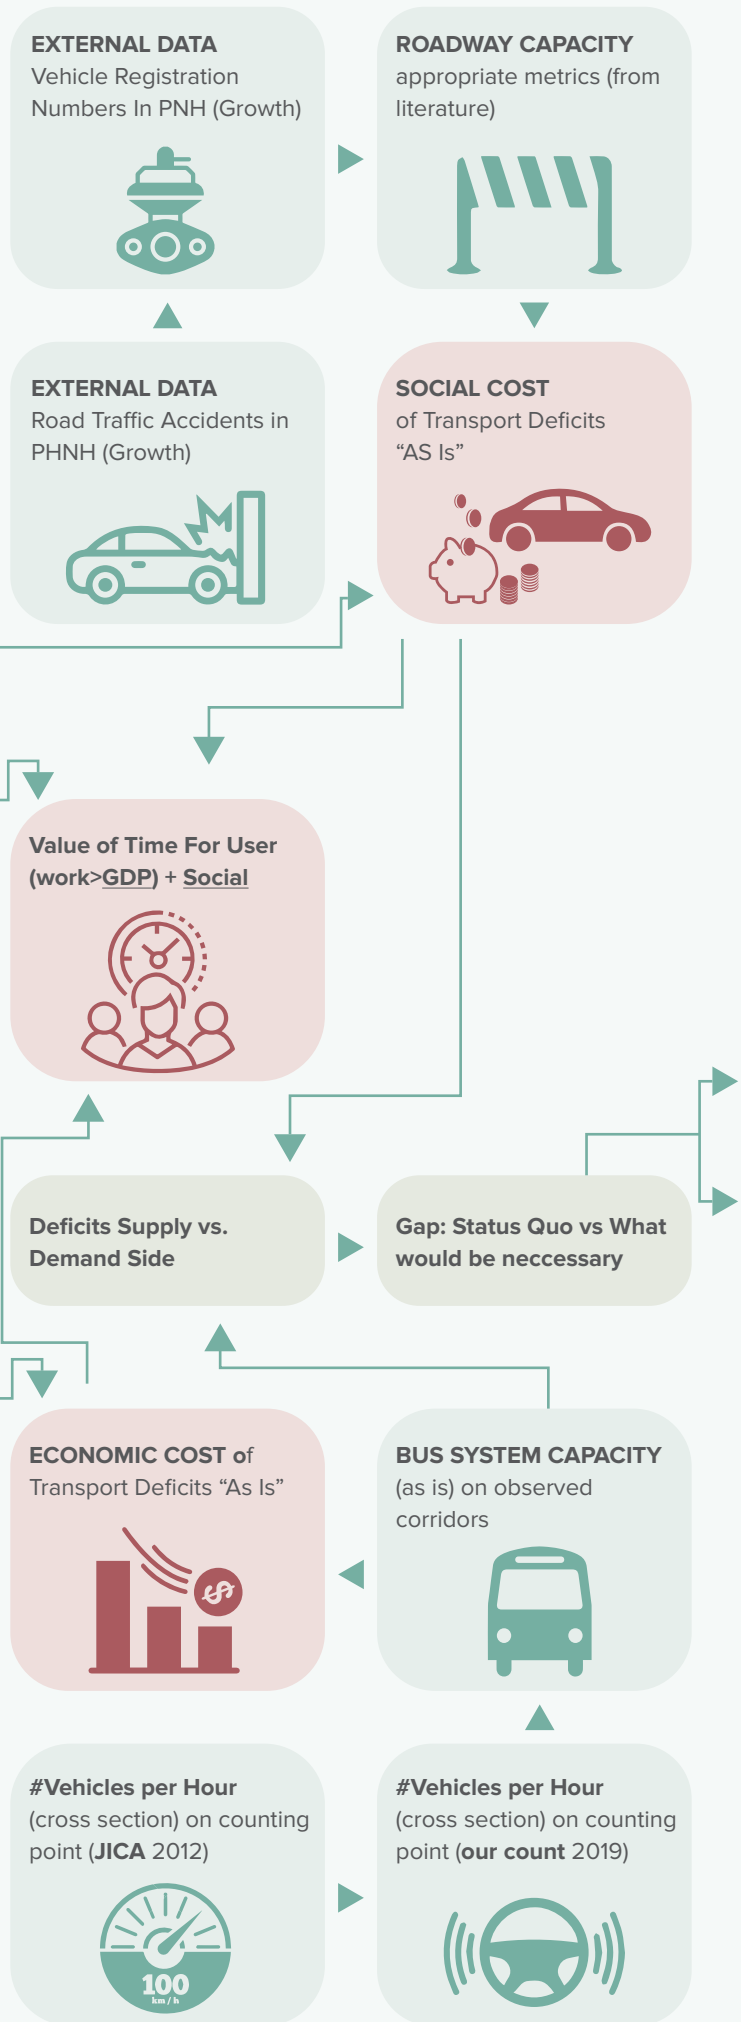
EXTERNAL DATA
Vehicle Registration Numbers In PNH (Growth)

ROADWAY CAPACITY
appropriate metrics (from literature)

EXTERNAL DATA
Road Traffic Accidents in PHNH (Growth)

SOCIAL COST
of Transport Deficits "AS Is"

Value of Time For User (work>GDP) + Social

Deficits Supply vs. Demand Side

Gap: Status Quo vs What would be neccessary

ECONOMIC COST of Transport Deficits "As Is"

BUS SYSTEM CAPACITY
(as is) on observed corridors

#Vehicles per Hour
(cross section) on counting point (JICA 2012)

100
km / h

#Vehicles per Hour
(cross section) on counting point (our count 2019)